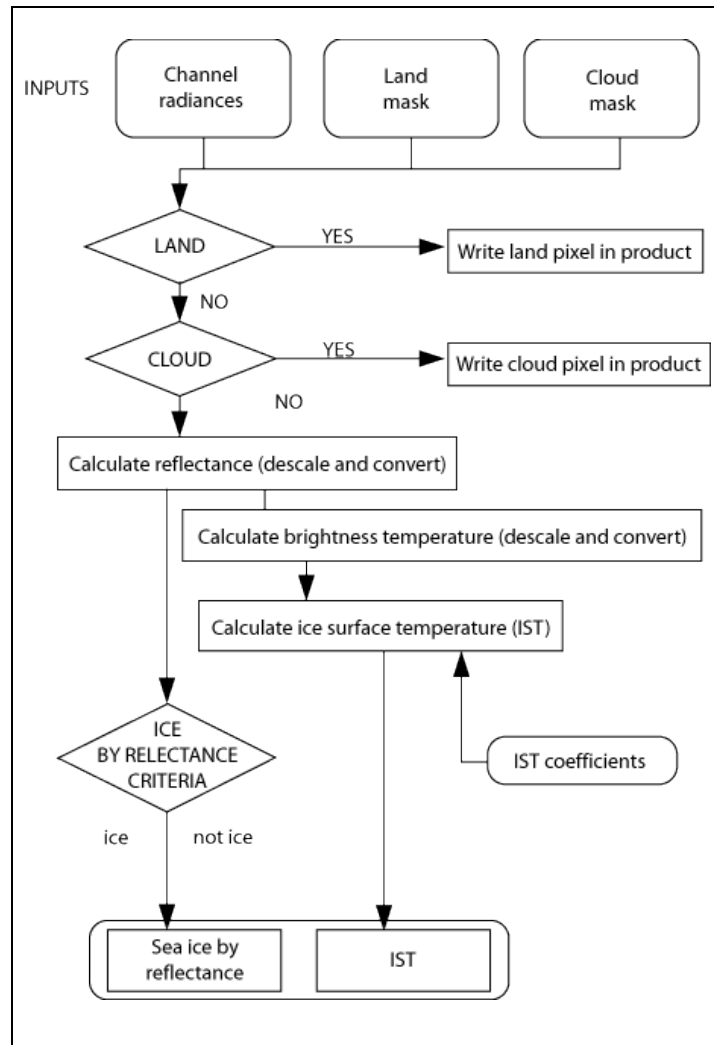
INPUTS

Channel radiances

Land mask

Cloud mask

LAND

YES

Write land pixel in product

NO

CLOUD

YES

Write cloud pixel in product

NO

Calculate reflectance (descale and convert)

Calculate brightness temperature (descale and convert)

Calculate ice surface temperature (IST)

IST coefficients

ICE BY RELECTANCE CRITERIA

ice

not ice

Sea ice by reflectance

IST